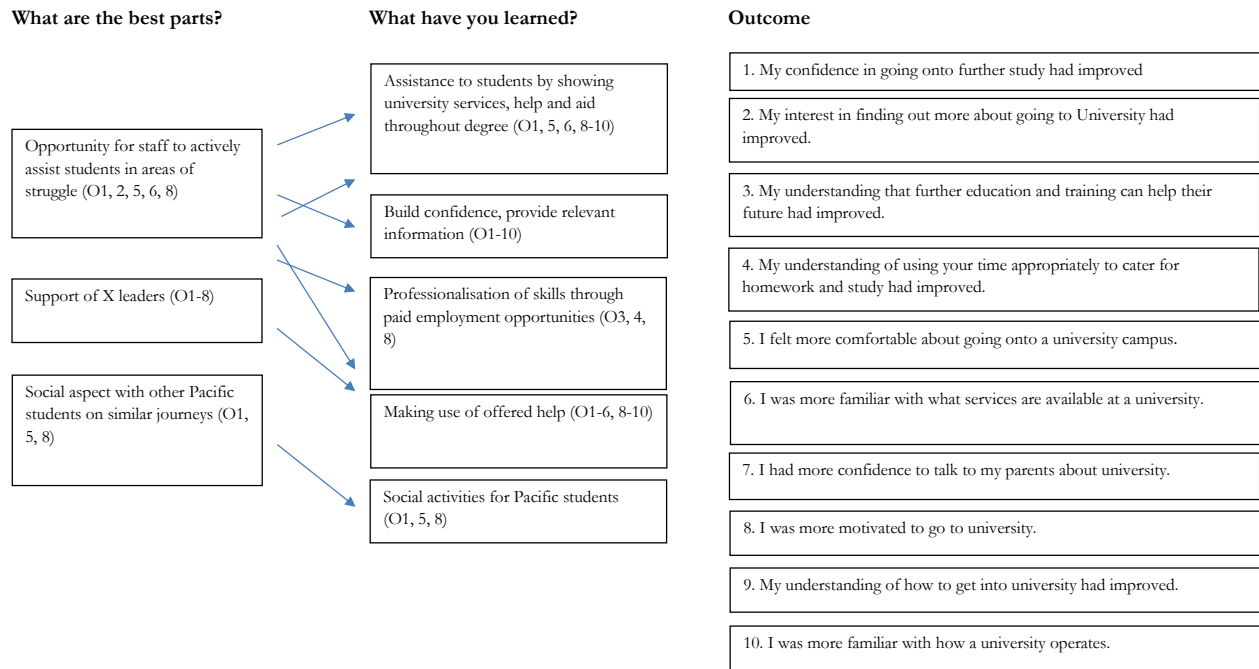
What are the best parts?

Opportunity for staff to actively assist students in areas of struggle (O1, 2, 5, 6, 8)

Support of X leaders (O1-8)

Social aspect with other Pacific students on similar journeys (O1, 5, 8)

What have you learned?

Assistance to students by showing university services, help and aid throughout degree (O1, 5, 6, 8-10)

Build confidence, provide relevant information (O1-10)

Professionalisation of skills through paid employment opportunities (O3, 4, 8)

Making use of offered help (O1-6, 8-10)

Social activities for Pacific students (O1, 5, 8)

Outcome

1. My confidence in going onto further study had improved

2. My interest in finding out more about going to University had improved.

3. My understanding that further education and training can help their future had improved.

4. My understanding of using your time appropriately to cater for homework and study had improved.

5. I felt more comfortable about going onto a university campus.

6. I was more familiar with what services are available at a university.

7. I had more confidence to talk to my parents about university.

8. I was more motivated to go to university.

9. My understanding of how to get into university had improved.

10. I was more familiar with how a university operates.